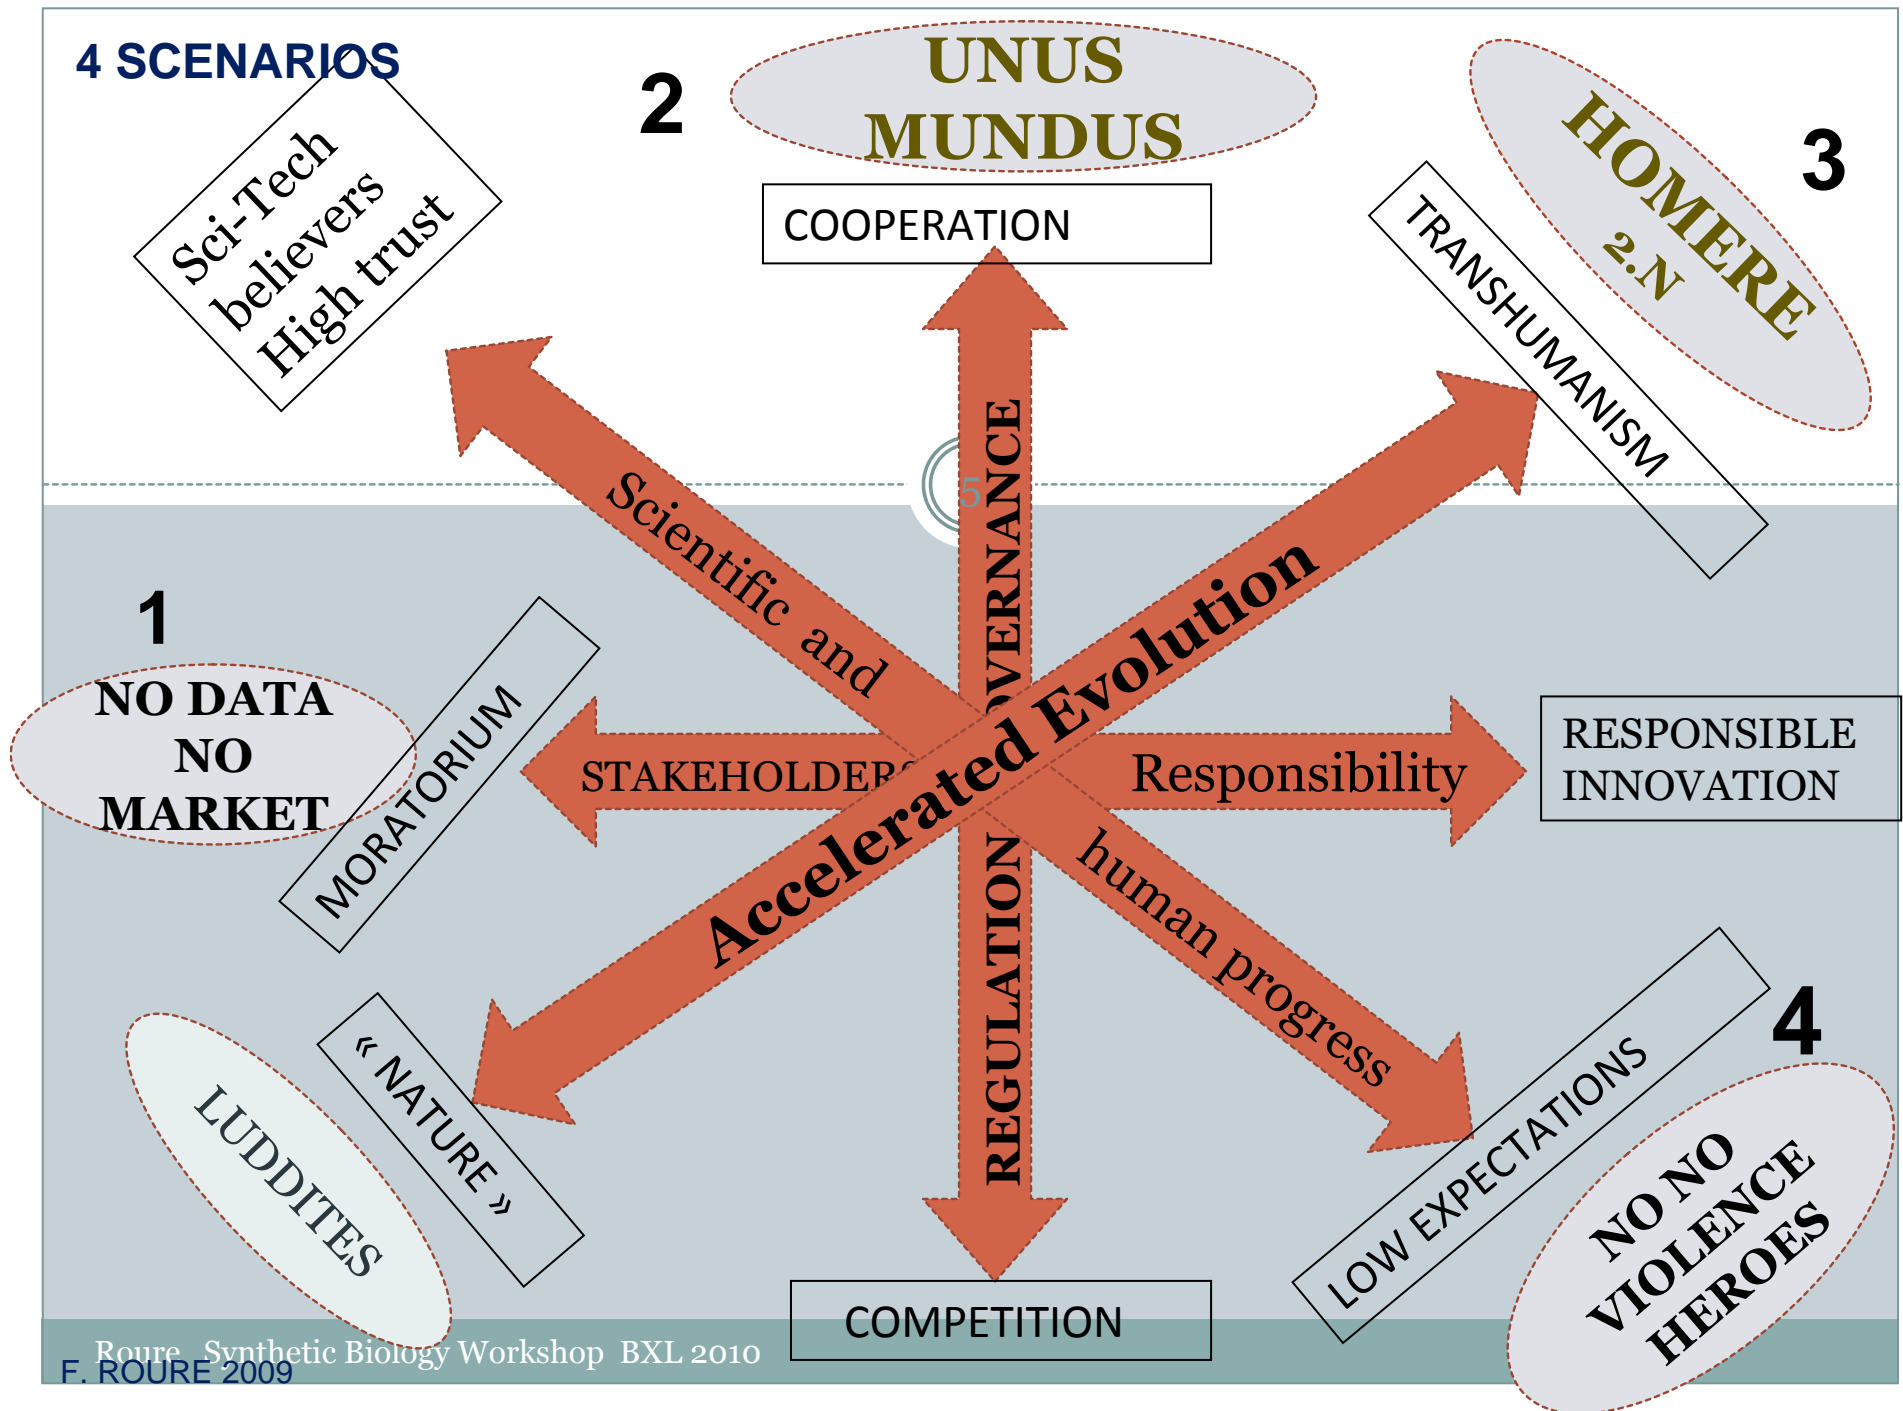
4 SCENARIOS

2

UNUS MUNDUS

COOPERATION

HOMERE 2.N

3

Sci-Tech believers High trust

TRANSHUMANISM

GOVERNANCE

5

Scientific and human progress

Accelerated Evolution

1

NO DATA NO MARKET

MORATORIUM

STAKEHOLDERS

Responsibility

RESPONSIBLE INNOVATION

REGULATION

4

LOW EXPECTATIONS

NO NO VIOLENCE HEROES

LUDDITES

« NATURE »

COMPETITION

Roure Synthetic Biology Workshop BXL 2010

F. ROURE 2009